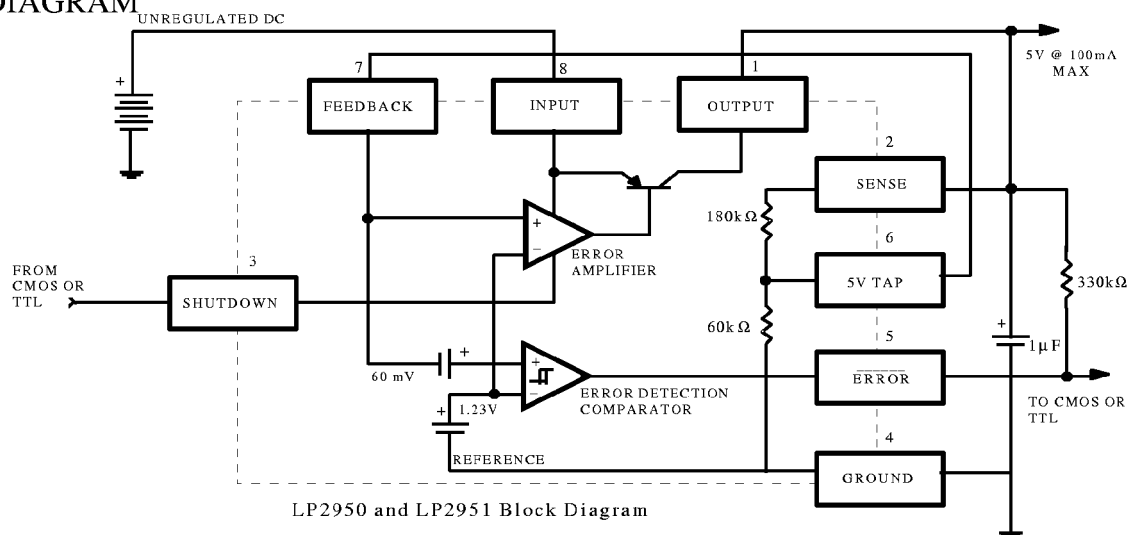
DIAGRAM

UNREGULATED DC

5V @ 100mA MAX

7
FEEDBACK

8
INPUT

1
OUTPUT

2
SENSE

180kΩ

6
5V TAP

330kΩ

+
−
ERROR AMPLIFIER

FROM CMOS OR TTL

3
SHUTDOWN

60kΩ

5
$\overline{ERROR}$

+
1μF

+
60 mV

+
−
ERROR DETECTION COMPARATOR

+
1.23V

TO CMOS OR TTL

4
GROUND

REFERENCE

LP2950 and LP2951 Block Diagram